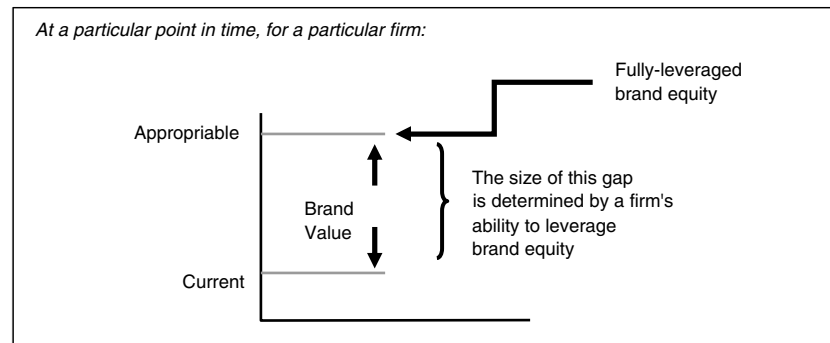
At a particular point in time, for a particular firm:

Fully-leveraged brand equity

Appropriable

Brand Value

The size of this gap is determined by a firm's ability to leverage brand equity

Current